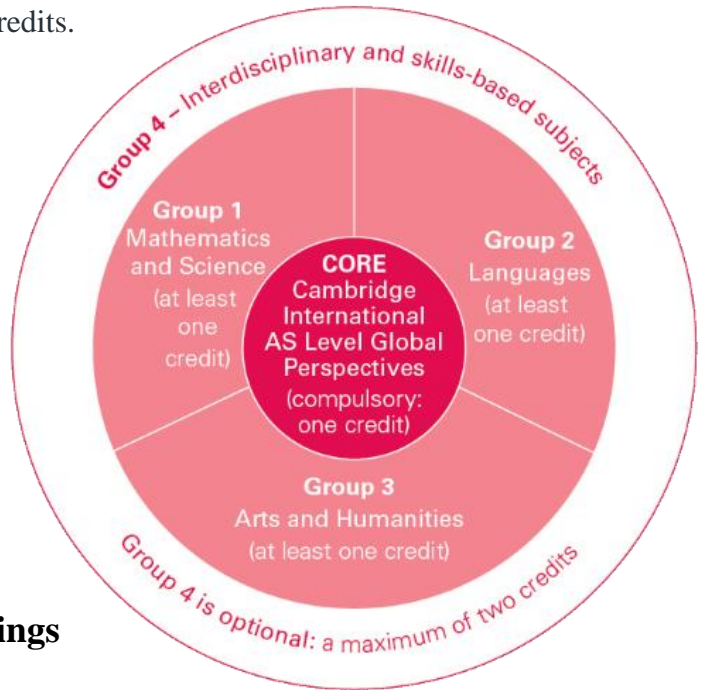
redits.

Group 4 – Interdisciplinary and skills-based subjects

Group 1
Mathematics and Science
(at least one credit)

CORE
Cambridge International AS Level Global Perspectives
(compulsory: one credit)

Group 2
Languages
(at least one credit)

Group 3
Arts and Humanities
(at least one credit)

Group 4 is optional: a maximum of two credits

ings